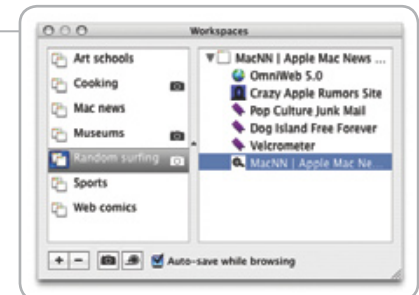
Workspaces

Art schools
Cooking
Mac news
Museums
Random surfing
Sports
Web comics

MacNN | Apple Mac News ...
OmniWeb 5.0
Crazy Apple Rumors Site
Pop Culture Junk Mail
Dog Island Free Forever
Velcrometer
MacNN | Apple Mac Ne

+ −
Auto-save while browsing